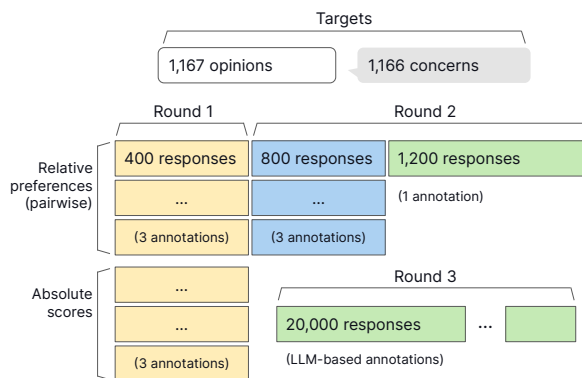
Targets

1,167 opinions

1,166 concerns

Round 1

Round 2

Relative preferences (pairwise)

400 responses

800 responses

1,200 responses

...

...

(1 annotation)

(3 annotations)

(3 annotations)

Absolute scores

...

Round 3

...

20,000 responses

...

(3 annotations)

(LLM-based annotations)